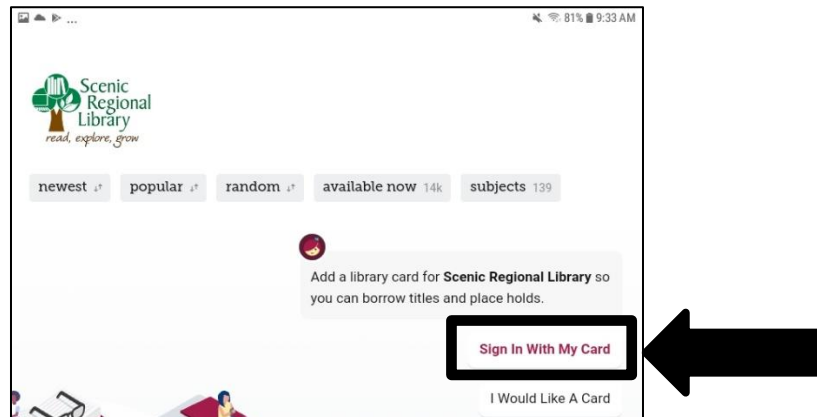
81% 9:33 AM

Scenic Regional Library
read, explore, grow

newest popular random available now 14k subjects 139

Add a library card for **Scenic Regional Library** so you can borrow titles and place holds.

Sign In With My Card

I Would Like A Card